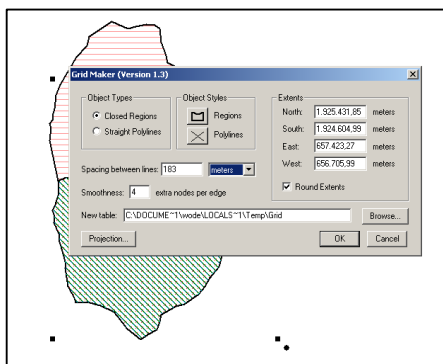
Grid Maker (Version 1.3)

Object Types
Closed Regions
Straight Polylines

Object Styles
Regions
Polylines

Extents
North: 1.925.431,85 meters
South: 1.924.604,99 meters
East: 657.423,27 meters
West: 656.705,99 meters
Round Extents

Spacing between lines: 183 meters

Smoothness: 4 extra nodes per edge

New table: C:\DOCUME~1\wode\LOCALS~1\Temp\Grid Browse...

Projection... OK Cancel